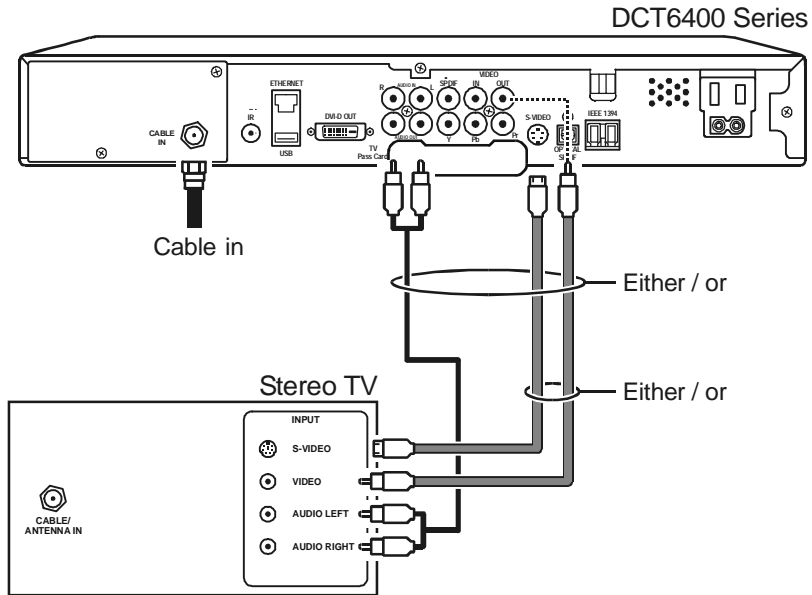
DCT6400 Series

CABLE IN

IR

ETHERNET

USB

DVI-D OUT

R

AUDIO IN

L

AUDIO OUT

SPDIF

VIDEO

IN

OUT

Y

Pb

Pr

S-VIDEO

OPTICAL

SPDIF

IEEE 1394

TV Pass Card

Cable in

Either / or

Either / or

Stereo TV

INPUT

S-VIDEO

VIDEO

AUDIO LEFT

AUDIO RIGHT

CABLE/ ANTENNA IN